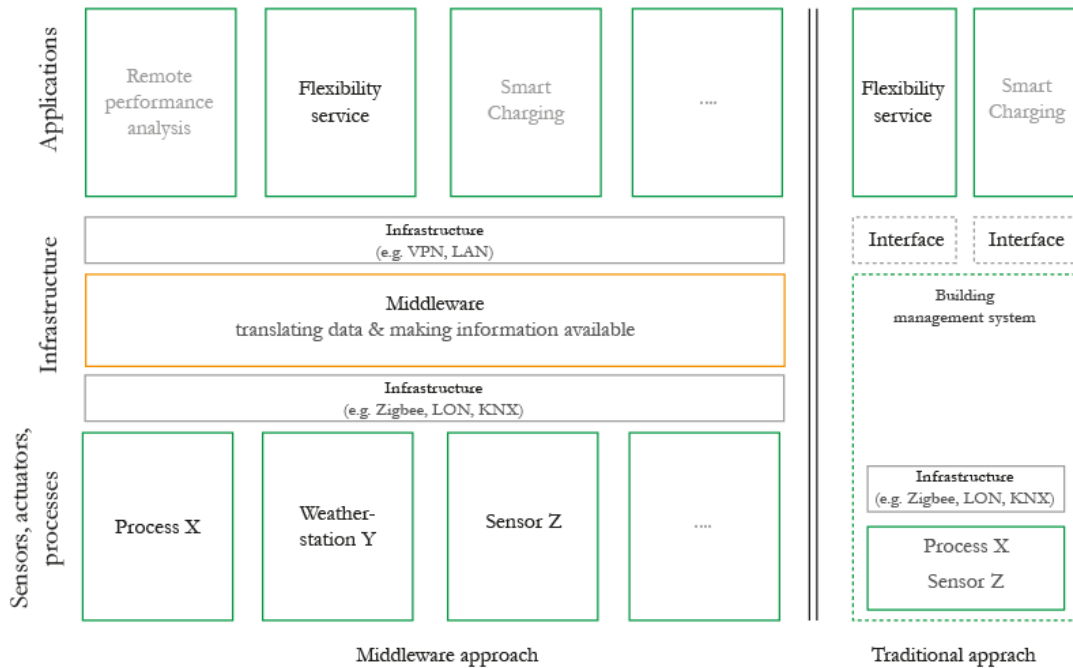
Applications

Remote performance analysis

Flexibility service

Smart Charging

....

Flexibility service

Smart Charging

Infrastructure

Infrastructure
(e.g. VPN, LAN)

Interface

Interface

Middleware
translating data & making information available

Building management system

Infrastructure
(e.g. Zigbee, LON, KNX)

Sensors, actuators, processes

Process X

Weather-station Y

Sensor Z

....

Infrastructure
(e.g. Zigbee, LON, KNX)

Process X
Sensor Z

Middleware approach

Traditional apprach